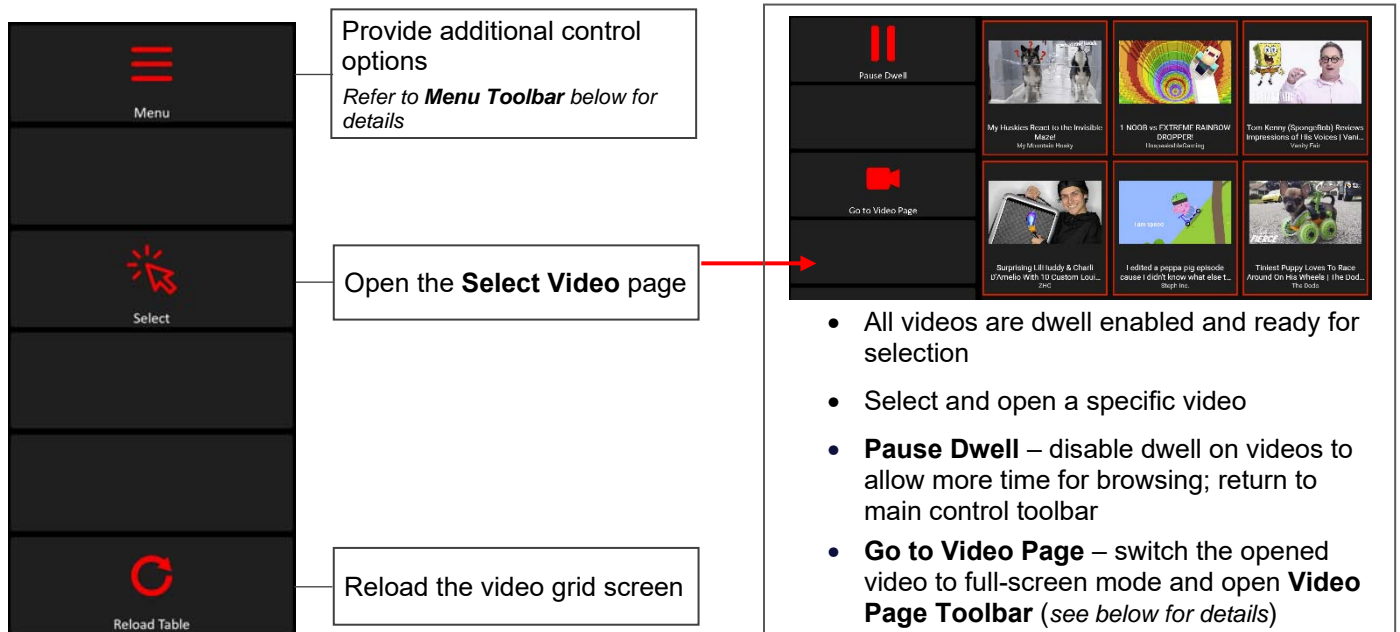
Menu

Select

Reload Table

Provide additional control options

*Refer to **Menu Toolbar** below for details*

Open the **Select Video** page

Reload the video grid screen

Pause Dwell

Go to Video Page

My Huskies React to the Invisible Maze!
My Mountain Husky

1 NOOB vs EXTREME RAINBOW DROPPER!
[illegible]

Tom Kenny (SpongeBob) Reviews Impressions of His Voices | Vani...
Vanity Fair

Surprising Lil Huddy & Charli D'Amelio With 10 Custom Loui...
ZHC

I edited a peppa pig episode cause I didn't know what else t...
Steph Inc.

Tiniest Puppy Loves To Race Around On His Wheels | The Dod...
The Dodo

- All videos are dwell enabled and ready for selection
- Select and open a specific video
- **Pause Dwell** – disable dwell on videos to allow more time for browsing; return to main control toolbar
- **Go to Video Page** – switch the opened video to full-screen mode and open **Video Page Toolbar** (*see below for details*)